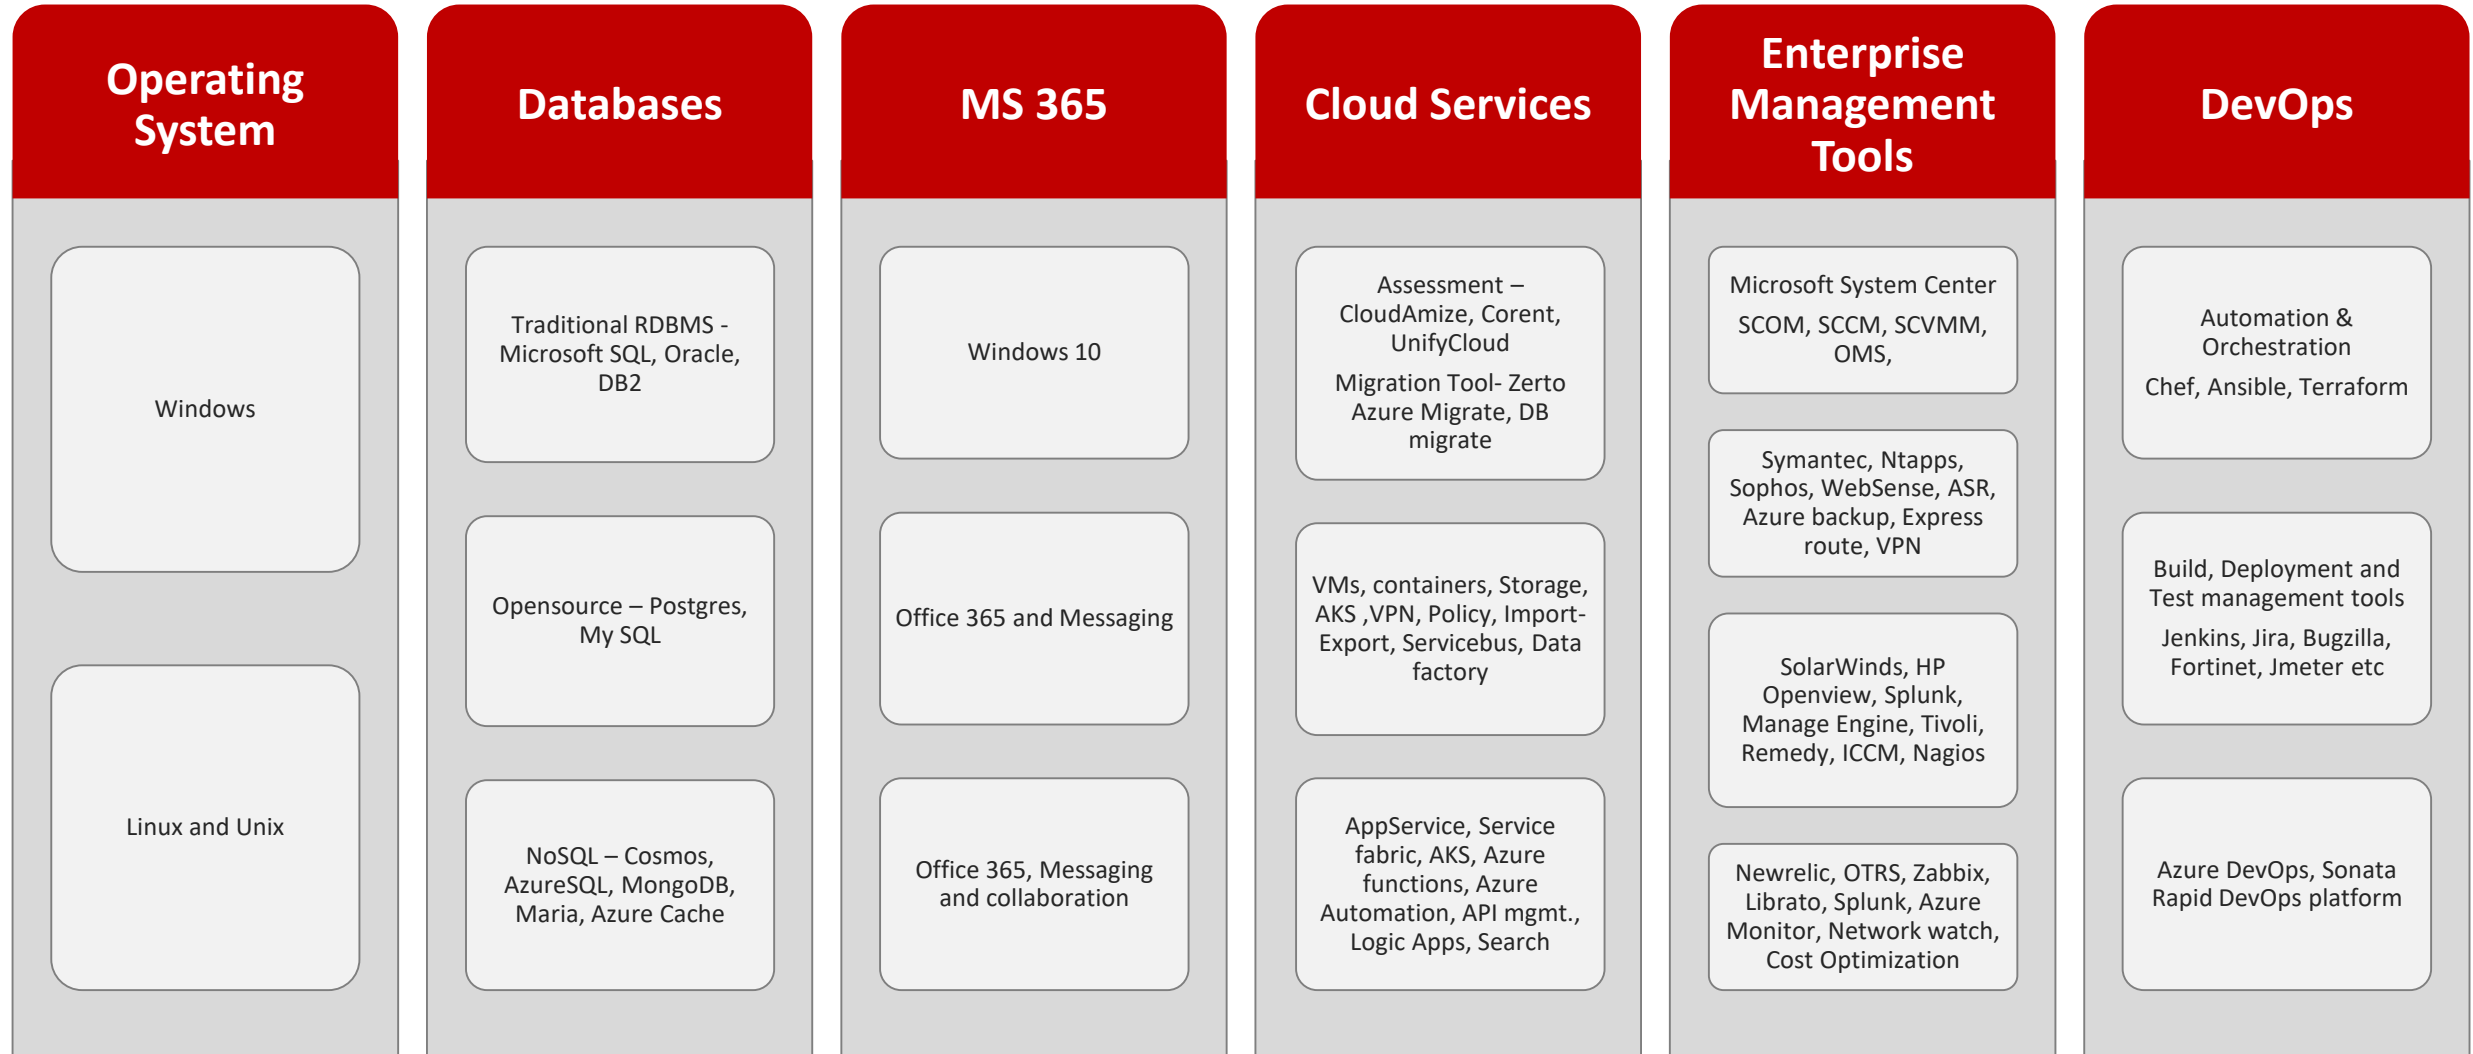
Operating System

Windows

Linux and Unix

Databases

Traditional RDBMS - Microsoft SQL, Oracle, DB2

Opensource – Postgres, My SQL

NoSQL – Cosmos, AzureSQL, MongoDB, Maria, Azure Cache

MS 365

Windows 10

Office 365 and Messaging

Office 365, Messaging and collaboration

Cloud Services

Assessment – CloudAmize, Corent, UnifyCloud

Migration Tool- Zerto Azure Migrate, DB migrate

VMs, containers, Storage, AKS ,VPN, Policy, Import-Export, Servicebus, Data factory

AppService, Service fabric, AKS, Azure functions, Azure Automation, API mgmt., Logic Apps, Search

Enterprise Management Tools

Microsoft System Center

SCOM, SCCM, SCVMM, OMS,

Symantec, Ntapps, Sophos, WebSense, ASR, Azure backup, Express route, VPN

SolarWinds, HP Openview, Splunk, Manage Engine, Tivoli, Remedy, ICCM, Nagios

Newrelic, OTRS, Zabbix, Librato, Splunk, Azure Monitor, Network watch, Cost Optimization

DevOps

Automation & Orchestration

Chef, Ansible, Terraform

Build, Deployment and Test management tools

Jenkins, Jira, Bugzilla, Fortinet, Jmeter etc

Azure DevOps, Sonata Rapid DevOps platform